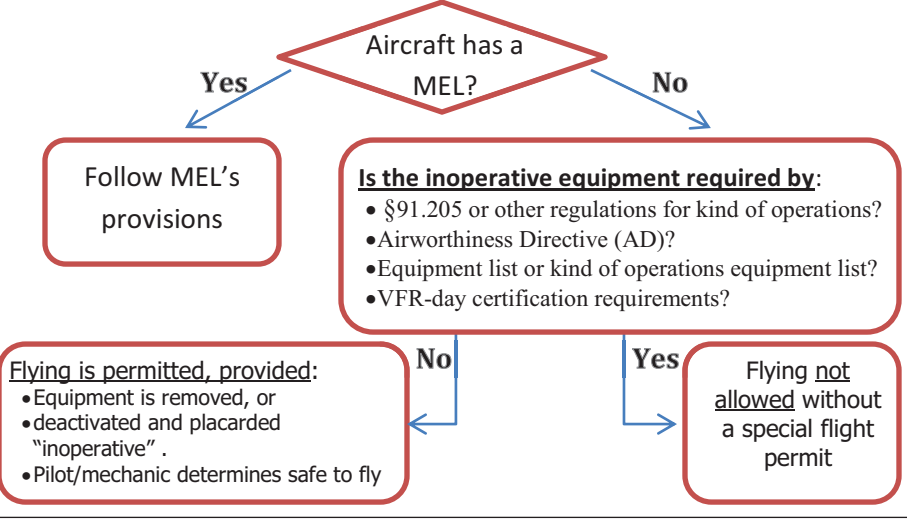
Aircraft has a MEL?

Yes

No

Follow MEL's provisions

Is the inoperative equipment required by:
• §91.205 or other regulations for kind of operations?
• Airworthiness Directive (AD)?
• Equipment list or kind of operations equipment list?
• VFR-day certification requirements?

No

Yes

Flying is permitted, provided:
• Equipment is removed, or
• deactivated and placarded "inoperative".
• Pilot/mechanic determines safe to fly

Flying not allowed without a special flight permit